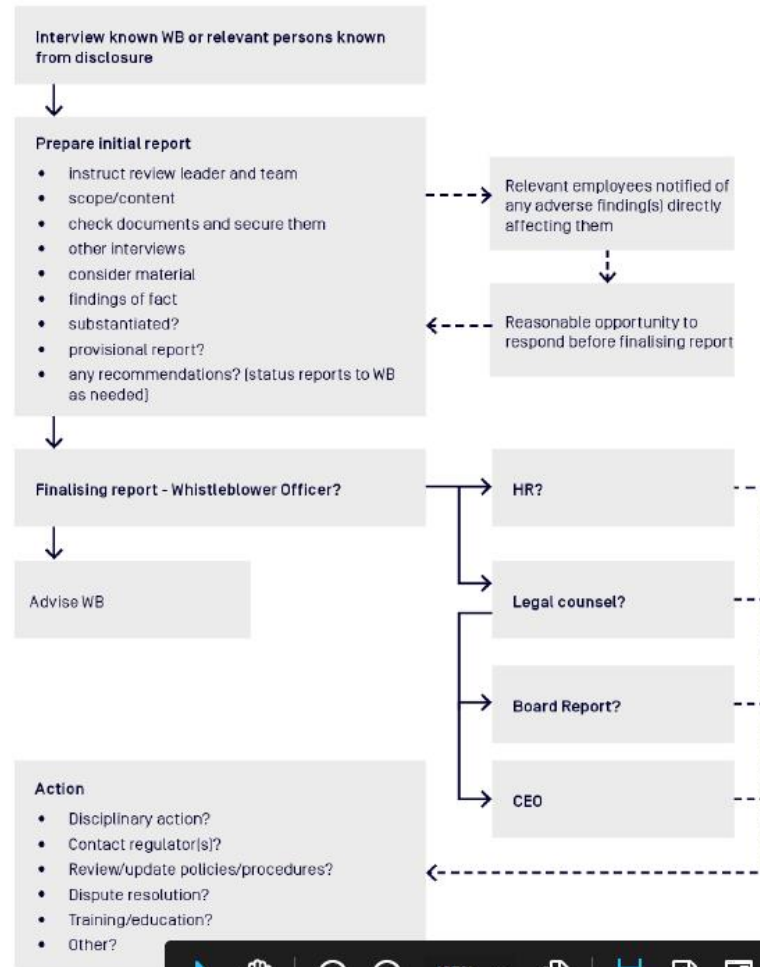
Interview known WB or relevant persons known from disclosure

Prepare initial report

- instruct review leader and team
- scope/content
- check documents and secure them
- other interviews
- consider material
- findings of fact
- substantiated?
- provisional report?
- any recommendations? (status reports to WB as needed)

Relevant employees notified of any adverse finding(s) directly affecting them

Reasonable opportunity to respond before finalising report

Finalising report - Whistleblower Officer?

HR?

Advise WB

Legal counsel?

Board Report?

CEO

Action

- Disciplinary action?
- Contact regulator(s)?
- Review/update policies/procedures?
- Dispute resolution?
- Training/education?
- Other?